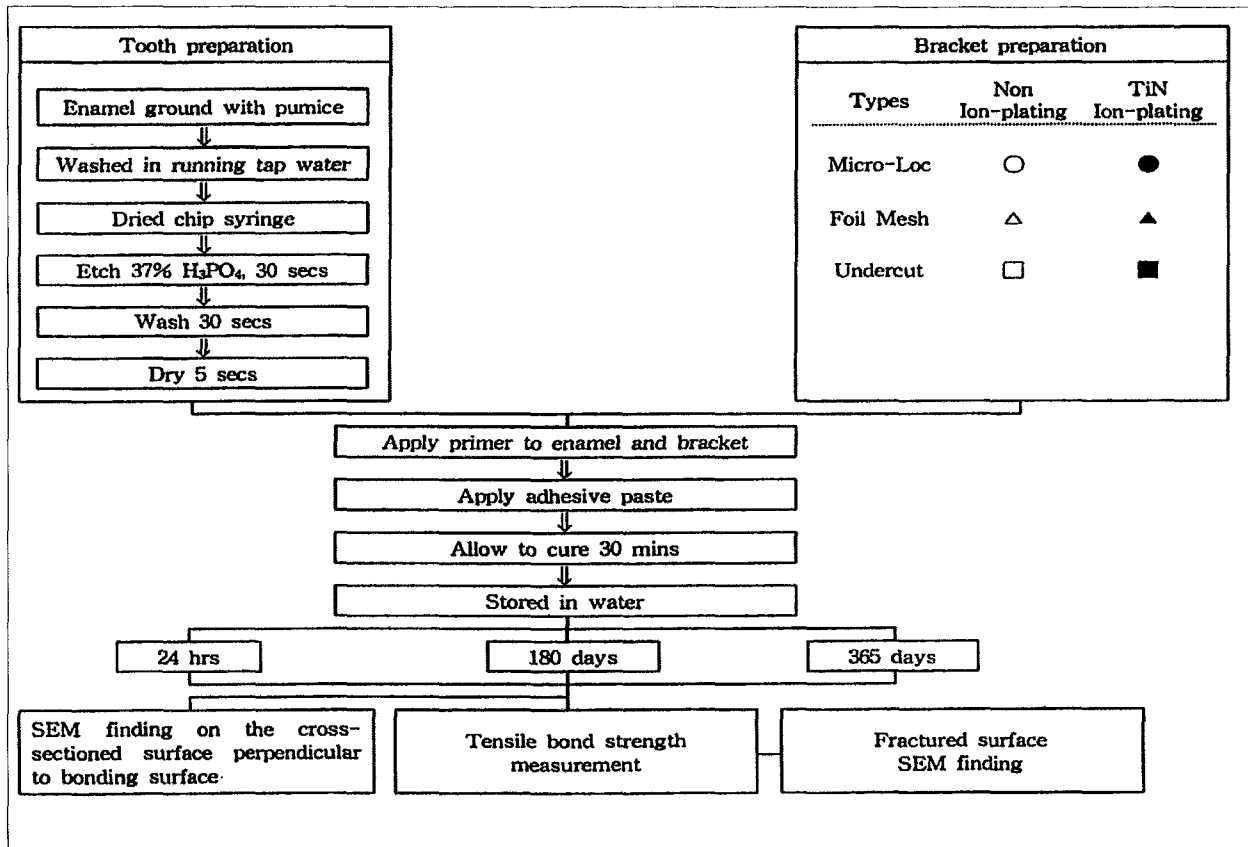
Tooth preparation

Enamel ground with pumice

Washed in running tap water

Dried chip syringe

Etch 37% $H_3PO_4$, 30 secs

Wash 30 secs

Dry 5 secs

Bracket preparation

| Types | Non Ion-plating | TiN Ion-plating |
|---|---|---|
| Micro-Loc | ○ | ● |
| Foil Mesh | △ | ▲ |
| Undercut | □ | ■ |

Apply primer to enamel and bracket

Apply adhesive paste

Allow to cure 30 mins

Stored in water

24 hrs

180 days

365 days

SEM finding on the cross-sectioned surface perpendicular to bonding surface

Tensile bond strength measurement

Fractured surface SEM finding